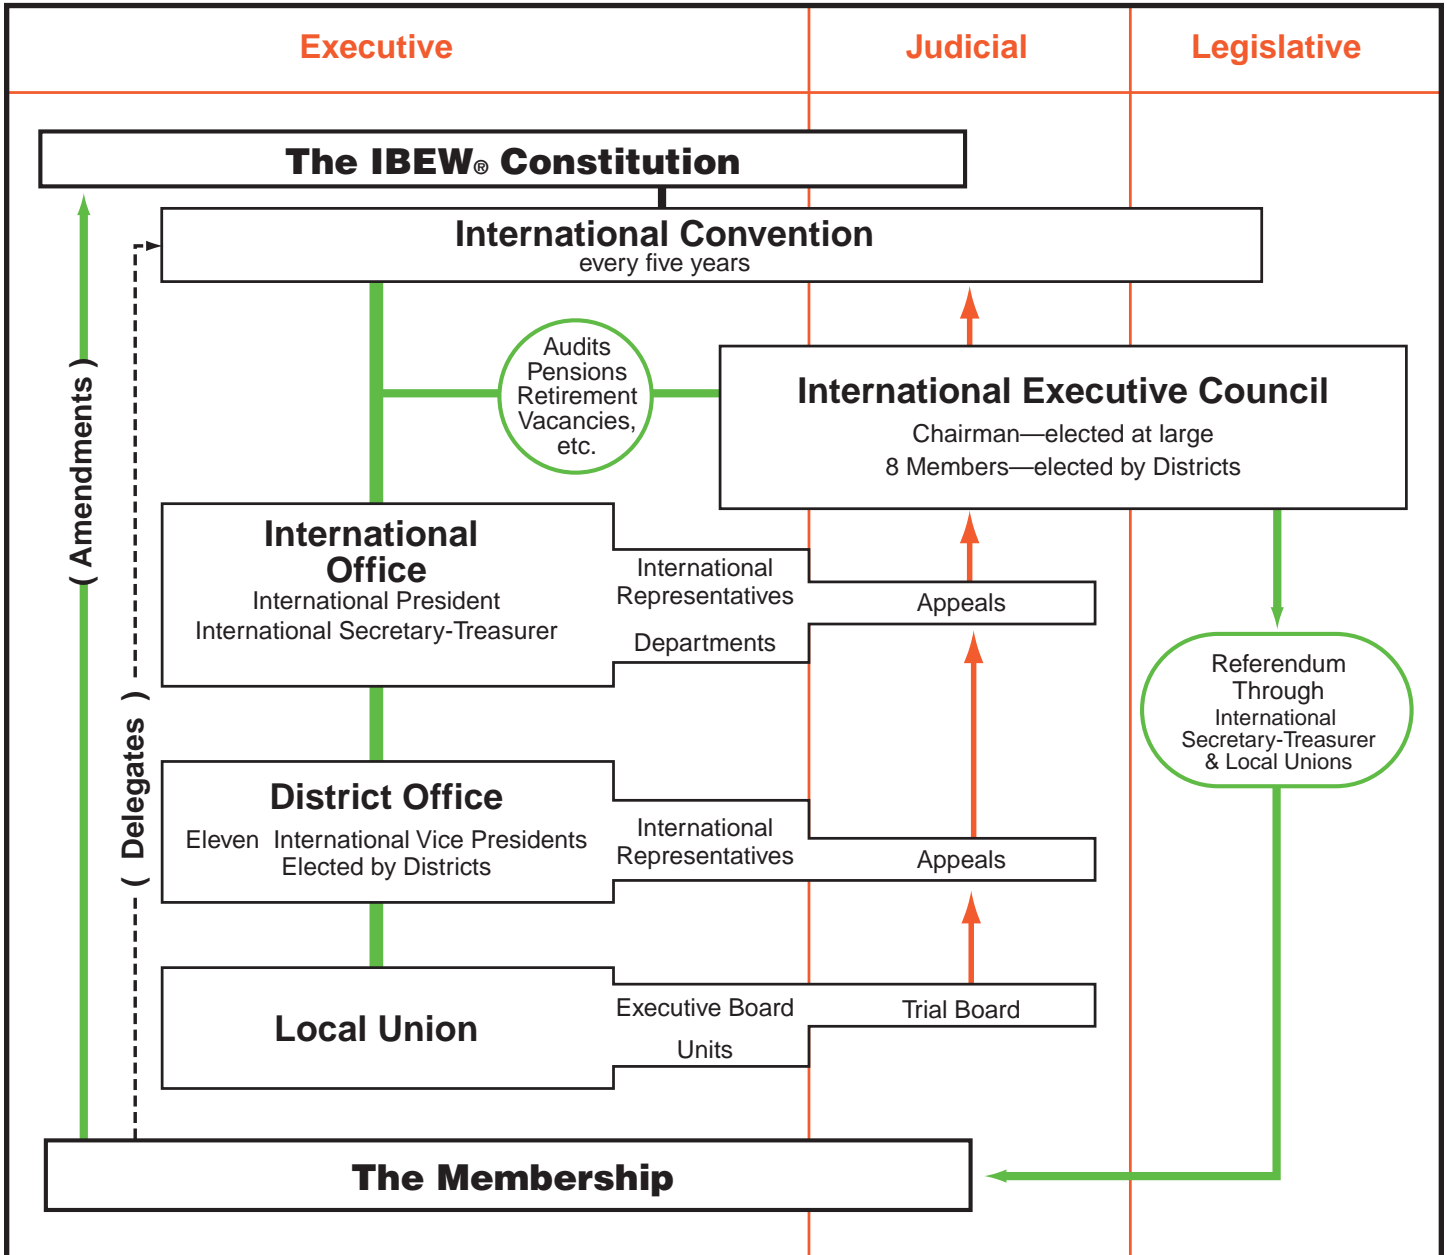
Executive

Judicial

Legislative

The IBEW® Constitution

International Convention
every five years

( Amendments )

( Delegates )

Audits
Pensions
Retirement
Vacancies,
etc.

International Executive Council
Chairman—elected at large
8 Members—elected by Districts

International Office
International President
International Secretary-Treasurer

International Representatives
Departments

Appeals

Referendum Through
International Secretary-Treasurer & Local Unions

District Office
Eleven International Vice Presidents Elected by Districts

International Representatives

Appeals

Local Union

Executive Board
Units

Trial Board

The Membership